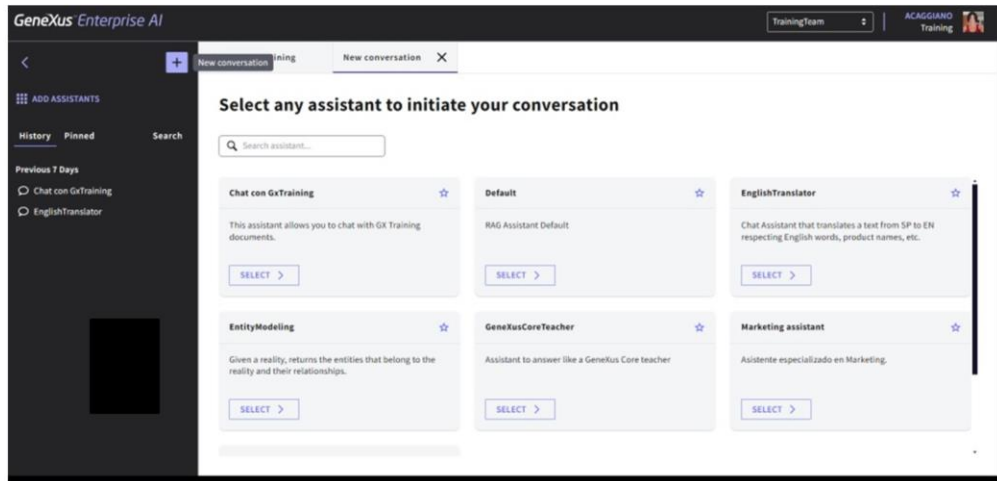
GeneXus Enterprise AI

TrainingTeam

ACAGGIANO
Training

New conversation

ining

New conversation ✕

ADD ASSISTANTS

History Pinned Search

Previous 7 Days

Chat con GxTraining

EnglishTranslator

Select any assistant to initiate your conversation

Search assistant...

Chat con GxTraining

This assistant allows you to chat with GX Training documents.

SELECT >

Default

RAG Assistant Default

SELECT >

EnglishTranslator

Chat Assistant that translates a text from SP to EN respecting English words, product names, etc.

SELECT >

EntityModeling

Given a reality, returns the entities that belong to the reality and their relationships.

SELECT >

GeneXusCoreTeacher

Assistant to answer like a GeneXus Core teacher

SELECT >

Marketing assistant

Asistente especializado en Marketing.

SELECT >